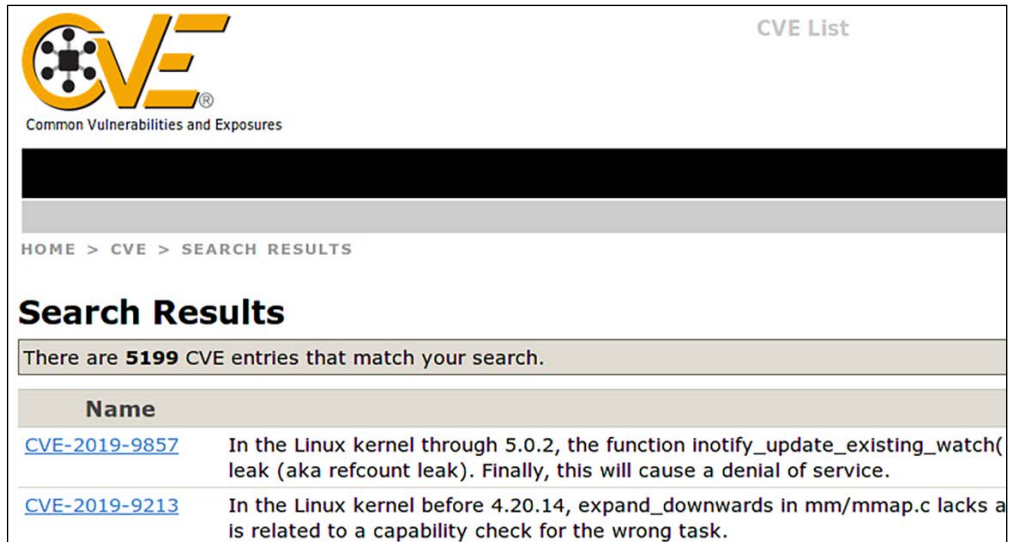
CVE®
Common Vulnerabilities and Exposures

CVE List

HOME > CVE > SEARCH RESULTS

Search Results

There are **5199** CVE entries that match your search.

| Name | |
|---|---|
| CVE-2019-9857 | In the Linux kernel through 5.0.2, the function inotify_update_existing_watch( leak (aka refcount leak). Finally, this will cause a denial of service. |
| CVE-2019-9213 | In the Linux kernel before 4.20.14, expand_downwards in mm/mmap.c lacks a is related to a capability check for the wrong task. |